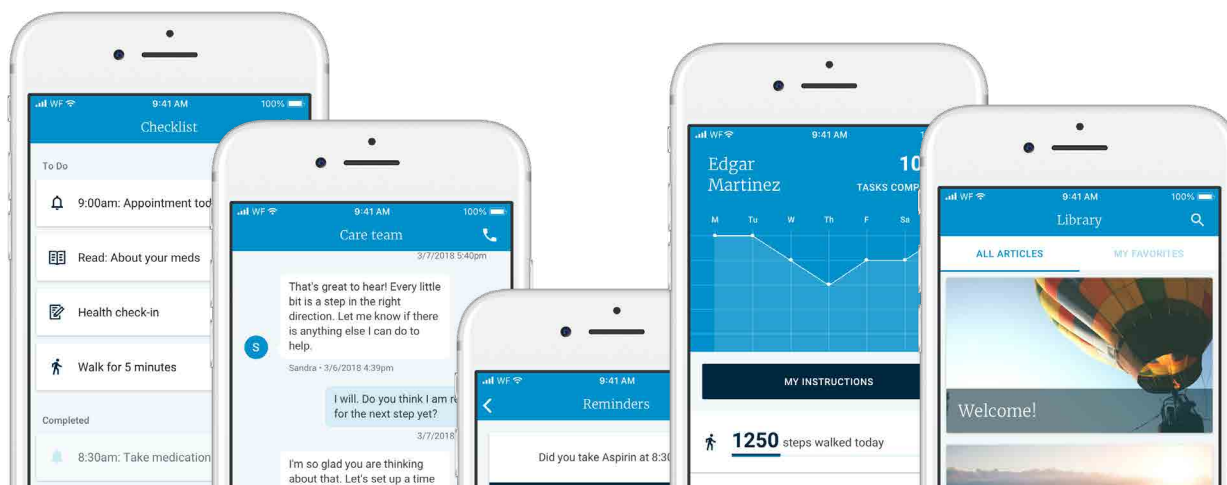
WF 9:41 AM 100%
Checklist
To Do
9:00am: Appointment tod
Read: About your meds
Health check-in
Walk for 5 minutes
Completed
8:30am: Take medication

WF 9:41 AM 100%
Care team
3/7/2018 5:40pm
That's great to hear! Every little bit is a step in the right direction. Let me know if there is anything else I can do to help.
S
Sandra • 3/6/2018 4:39pm
I will. Do you think I am r for the next step yet?
3/7/2018
I'm so glad you are thinking about that. Let's set up a time

WF 9:41 AM
Reminders
Did you take Aspirin at 8:30

WF 9:41 AM
Edgar Martinez
10
TASKS COMP
M Tu W Th F Sa
MY INSTRUCTIONS
1250 steps walked today

WF 9:41 AM 100%
Library
ALL ARTICLES
MY FAVORITES
Welcome!